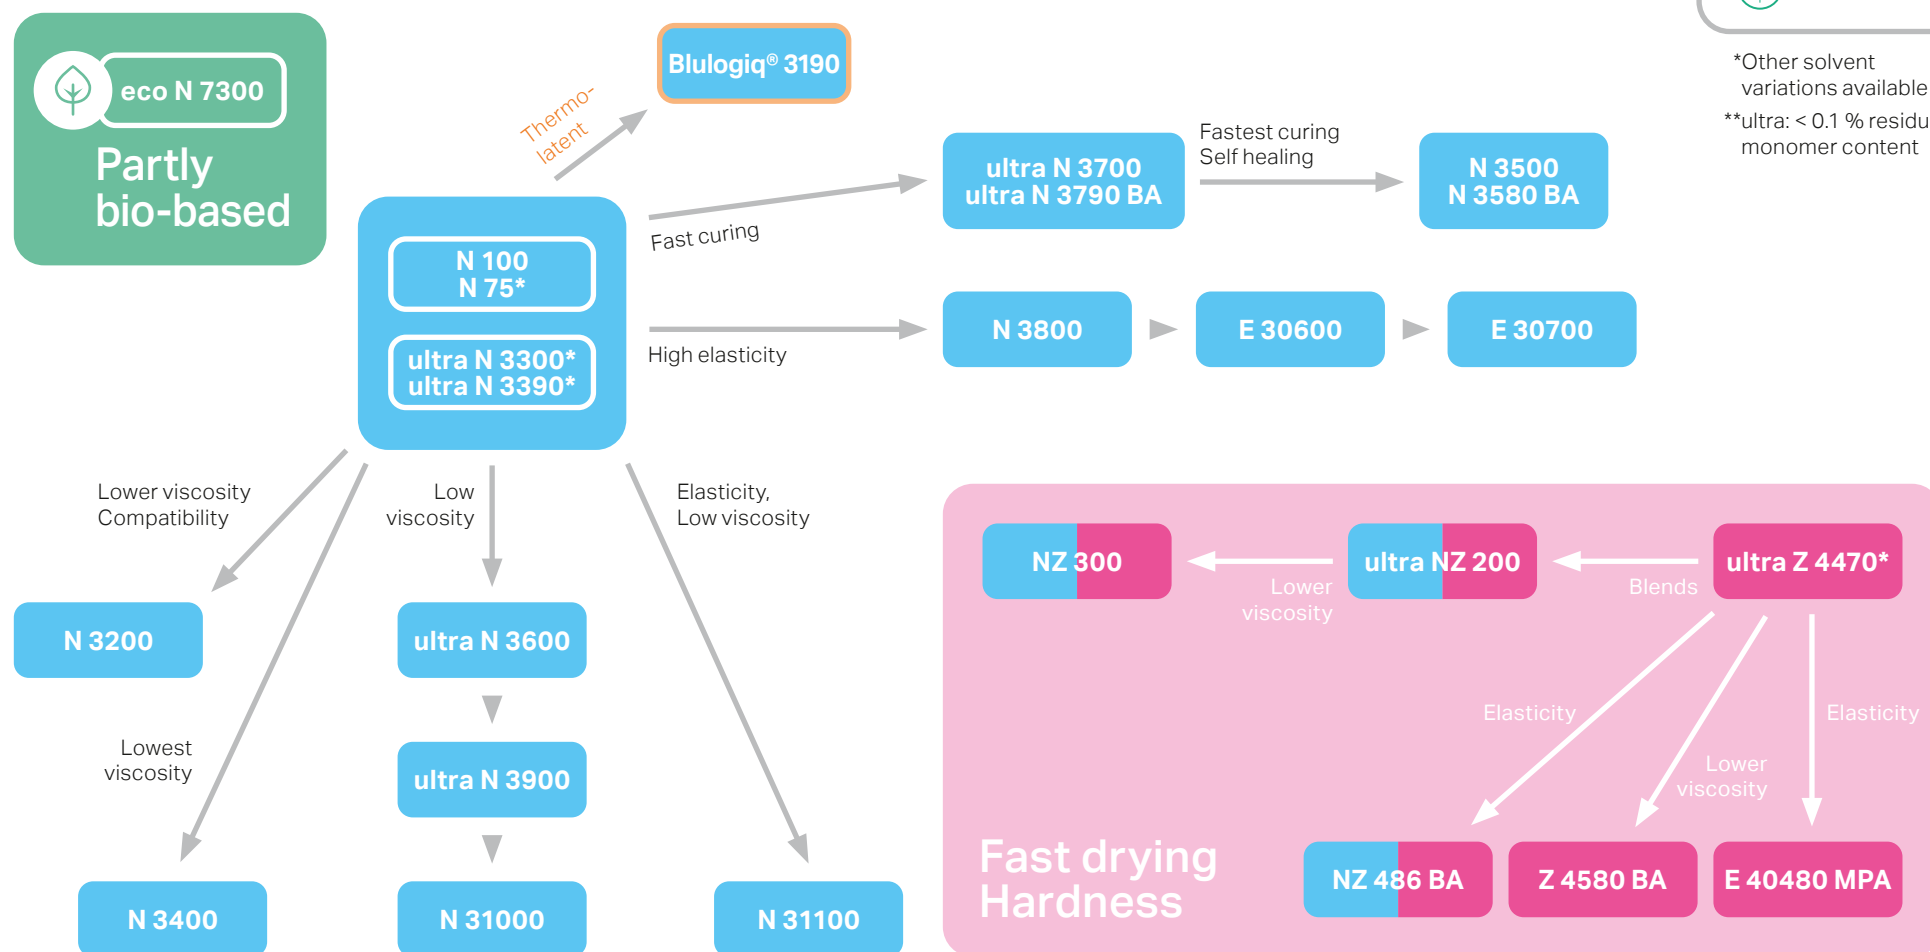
eco N 7300

Partly bio-based

Thermo-latent

Blulogiq® 3190

*Other solvent variations available

**ultra: < 0.1 % residu monomer content

N 100
N 75*

ultra N 3300*
ultra N 3390*

Fast curing

ultra N 3700
ultra N 3790 BA

Fastest curing
Self healing

N 3500
N 3580 BA

High elasticity

N 3800

E 30600

E 30700

Lower viscosity
Compatibility

Low viscosity

Elasticity,
Low viscosity

N 3200

ultra N 3600

ultra N 3900

Lowest viscosity

N 3400

N 31000

N 31100

NZ 300

Lower viscosity

ultra NZ 200

Blends

ultra Z 4470*

Elasticity

Lower viscosity

Elasticity

Fast drying
Hardness

NZ 486 BA

Z 4580 BA

E 40480 MPA